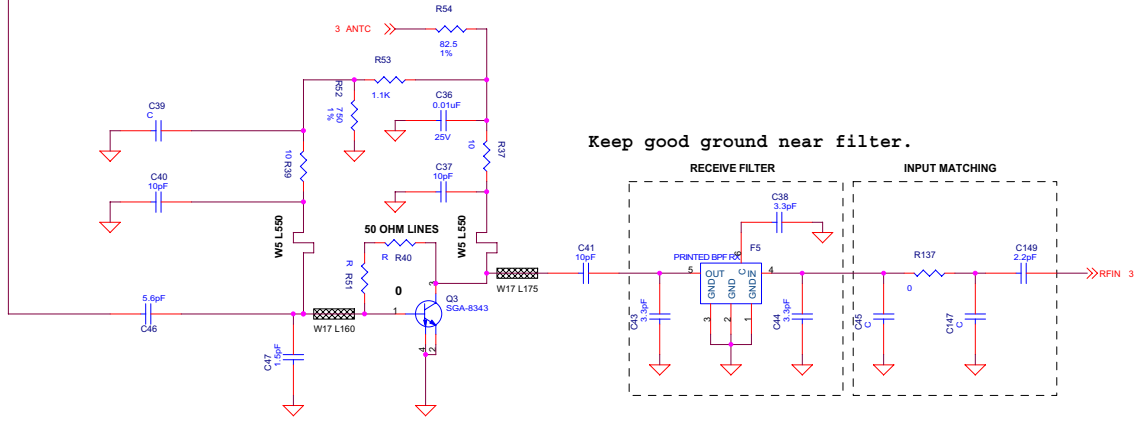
3 ANTC
R54
82.5
1%
R53
1.1K
R52
750
1%
C36
0.01uF
25V
C39
C
10 R39
C40
10pF
C37
10pF
10
R37
Keep good ground near filter.
RECEIVE FILTER
INPUT MATCHING
C38
3.3pF
W5 L550
50 OHM LINES
R R40
W5 L550
R R51
0
Q3
SGA-8343
W17 L175
C41
10pF
PRINTED BPF RX
F5
6
5
4
OUT
GND
GND
C
IN
GND
3
2
1
R137
0
C149
2.2pF
RFIN 3
5.6pF
C46
W17 L160
1
3
4
2
C47
1.5pF
C43
3.3pF
C44
3.3pF
C45
C
C147
C